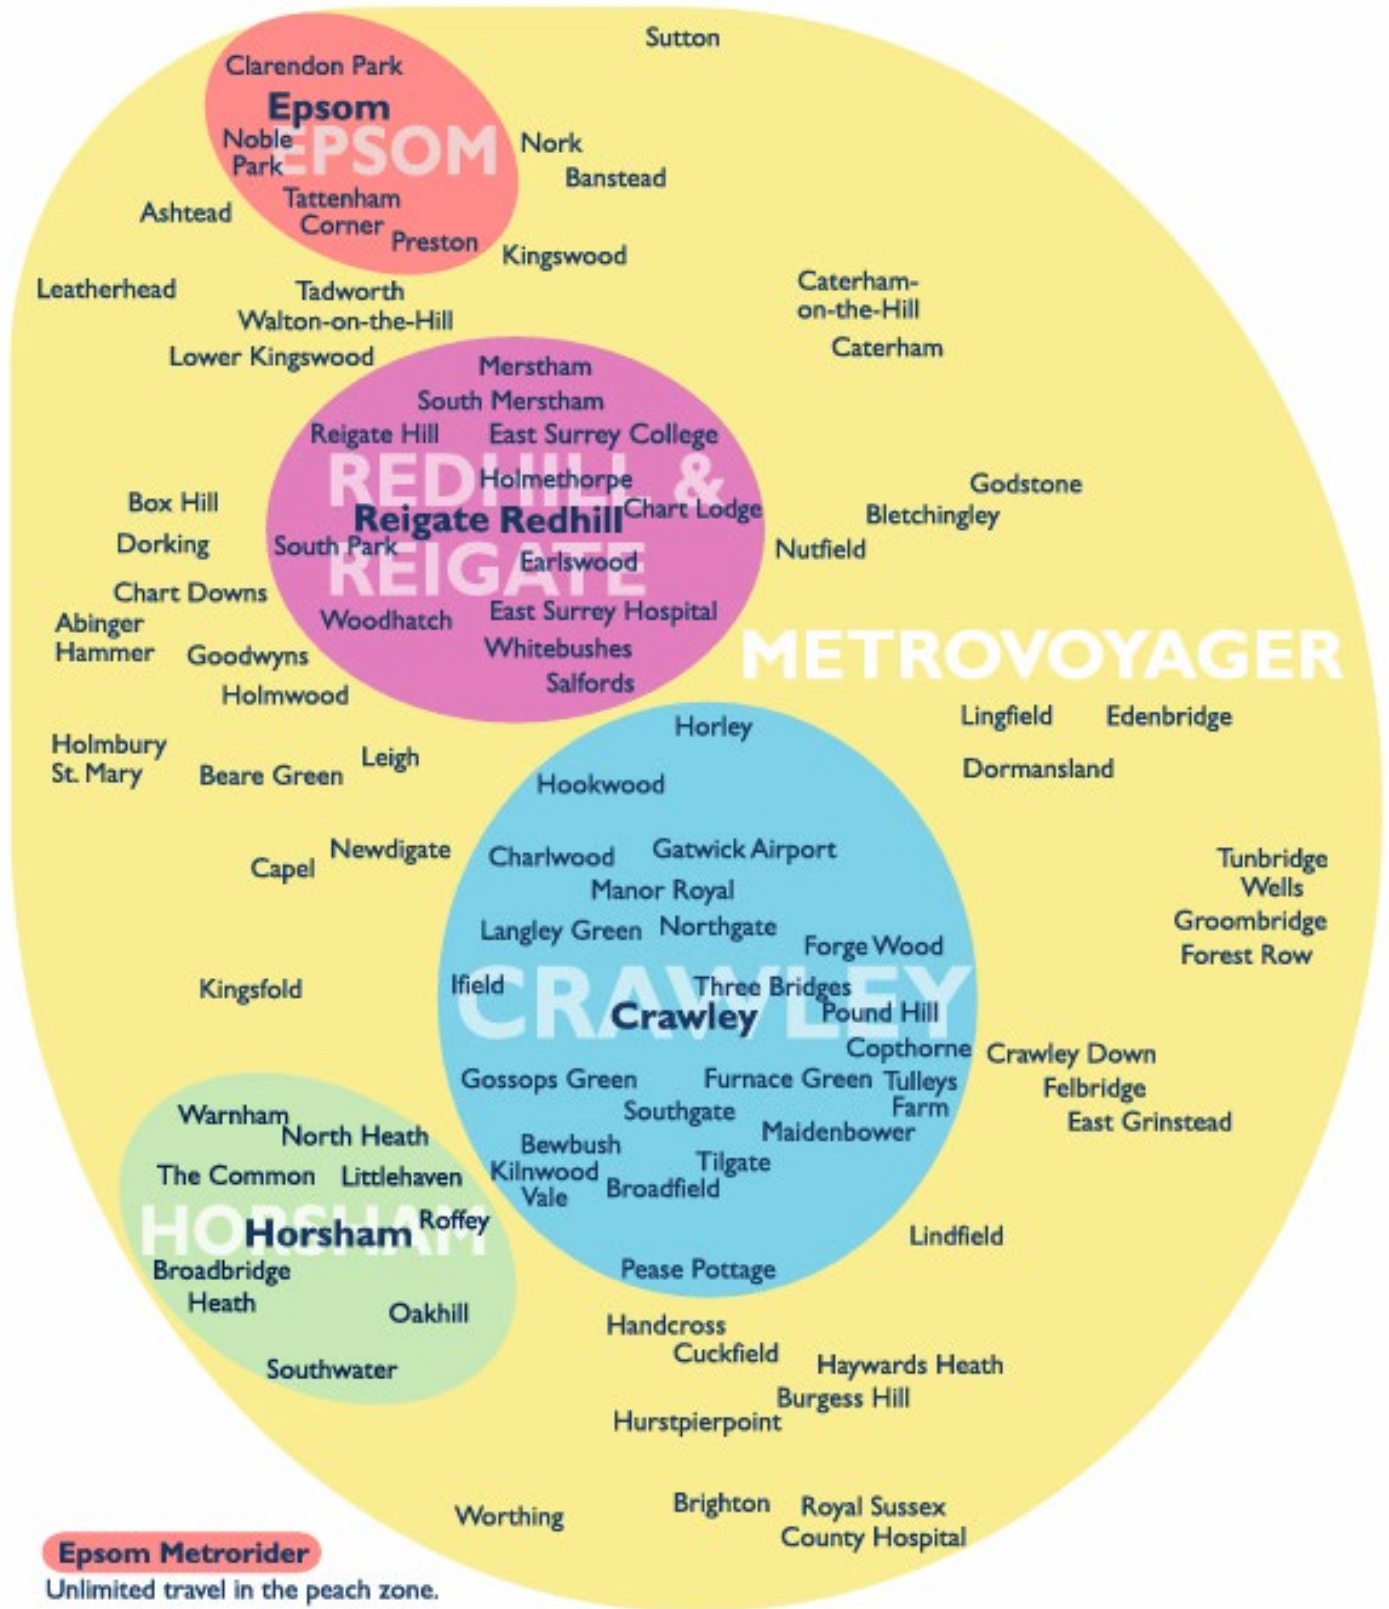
Sutton

Clarendon Park
Epsom
EPSOM
Noble Park
Tattenham Corner
Preston
Nork
Banstead
Ashtead
Kingswood

Leatherhead
Tadworth
Walton-on-the-Hill
Lower Kingswood
Caterham-on-the-Hill
Caterham

Merstham
South Merstham
Reigate Hill
East Surrey College
REDHILL &
Holmethorpe
Reigate Redhill
Chart Lodge
South Park
REIGATE
Earlswood
Woodhatch
East Surrey Hospital
Whitebushes
Salfords

Box Hill
Dorking
Chart Downs
Abinger Hammer
Goodwyns
Holmwood
Godstone
Bletchingley
Nutfield

METROVOYAGER

Holmbury St. Mary
Beare Green
Leigh
Lingfield
Edenbridge
Dormansland

Horley
Hookwood
Capel
Newdigate
Charlwood
Gatwick Airport
Manor Royal
Langley Green
Northgate
Forge Wood
Tunbridge Wells
Groombridge
Forest Row

Kingsfold
Ifield
CRAWLEY
Three Bridges
Crawley
Pound Hill
Copthorne
Crawley Down
Felbridge
East Grinstead
Gossops Green
Furnace Green
Tulleys Farm
Southgate
Maidenbower
Bewbush
Kilnwood Vale
Tilgate
Broadfield
Pease Pottage
Lindfield

Warnham
North Heath
The Common
Littlehaven
HORSHAM
Horsham
Roffey
Broadbridge Heath
Oakhill
Southwater

Handcross
Cuckfield
Haywards Heath
Burgess Hill
Hurstpierpoint

Worthing
Brighton
Royal Sussex County Hospital

Epsom Metrorider
Unlimited travel in the peach zone.